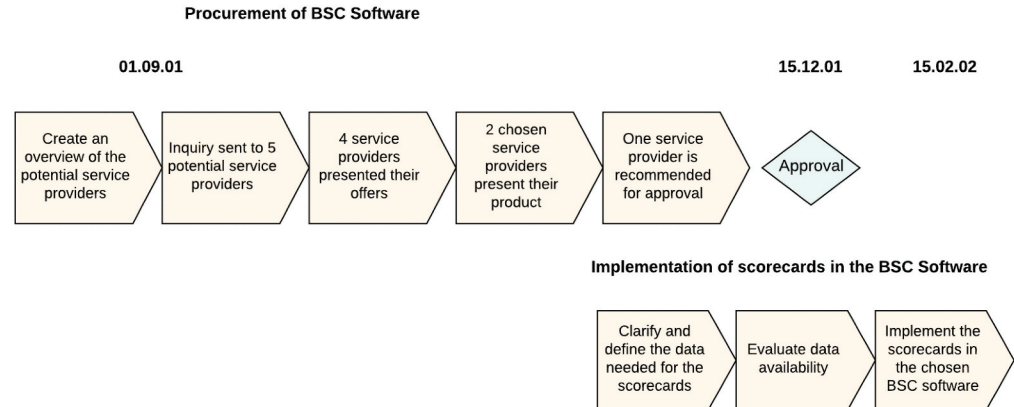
Procurement of BSC Software

01.09.01

15.12.01

15.02.02

Create an overview of the potential service providers

Inquiry sent to 5 potential service providers

4 service providers presented their offers

2 chosen service providers present their product

One service provider is recommended for approval

Approval

Implementation of scorecards in the BSC Software

Clarify and define the data needed for the scorecards

Evaluate data availability

Implement the scorecards in the chosen BSC software